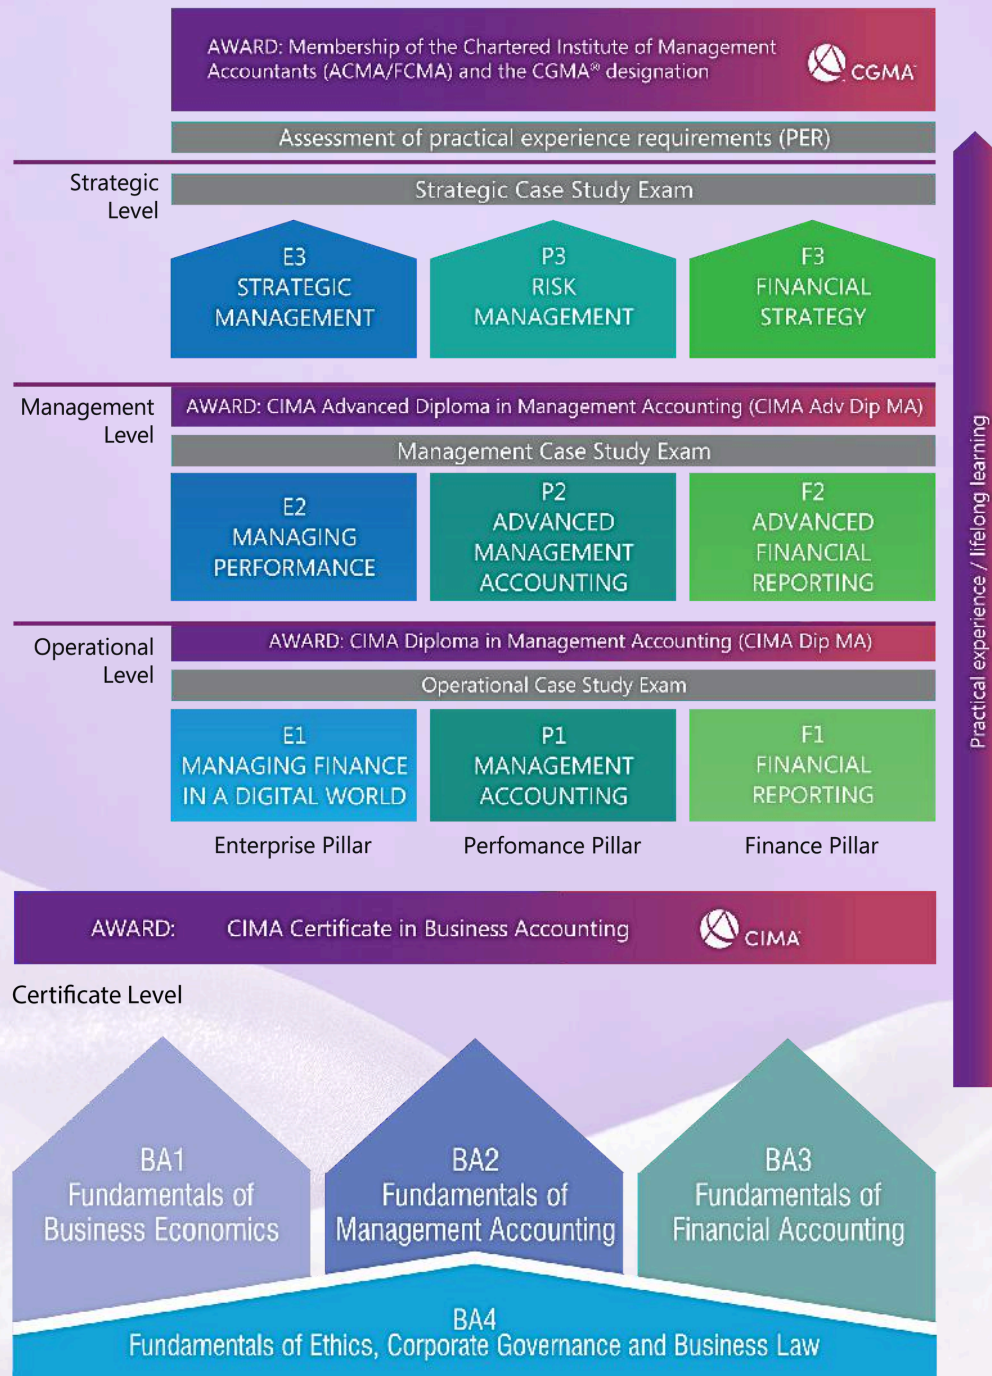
AWARD: Membership of the Chartered Institute of Management Accountants (ACMA/FCMA) and the CGMA® designation

CGMA

Assessment of practical experience requirements (PER)

Strategic Level

Strategic Case Study Exam

E3 STRATEGIC MANAGEMENT

P3 RISK MANAGEMENT

F3 FINANCIAL STRATEGY

Management Level

AWARD: CIMA Advanced Diploma in Management Accounting (CIMA Adv Dip MA)

Management Case Study Exam

E2 MANAGING PERFORMANCE

P2 ADVANCED MANAGEMENT ACCOUNTING

F2 ADVANCED FINANCIAL REPORTING

Operational Level

AWARD: CIMA Diploma in Management Accounting (CIMA Dip MA)

Operational Case Study Exam

E1 MANAGING FINANCE IN A DIGITAL WORLD

P1 MANAGEMENT ACCOUNTING

F1 FINANCIAL REPORTING

Enterprise Pillar

Perfomance Pillar

Finance Pillar

Practical experience / lifelong learning

AWARD: CIMA Certificate in Business Accounting

CIMA

Certificate Level

BA1 Fundamentals of Business Economics

BA2 Fundamentals of Management Accounting

BA3 Fundamentals of Financial Accounting

BA4 Fundamentals of Ethics, Corporate Governance and Business Law